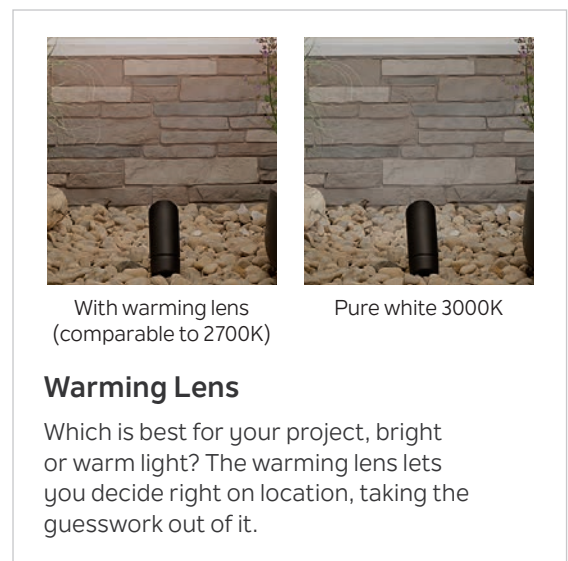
With warming lens (comparable to 2700K)

Pure white 3000K

Warming Lens

Which is best for your project, bright or warm light? The warming lens lets you decide right on location, taking the guesswork out of it.